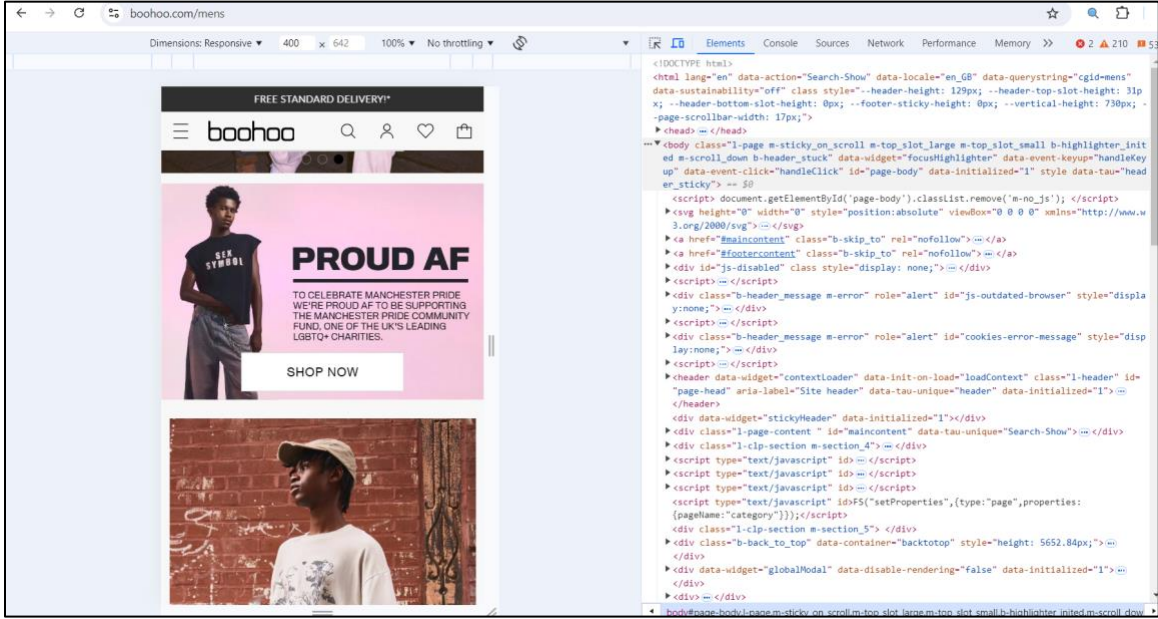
boohoo.com/mens

Dimensions: Responsive ▼ 400 x 642 100% ▼ No throttling ▼

Elements Console Sources Network Performance Memory >> 2 210 53

FREE STANDARD DELIVERY!*

boohoo

SEX SYMBOL

PROUD AF

TO CELEBRATE MANCHESTER PRIDE WE'RE PROUD AF TO BE SUPPORTING THE MANCHESTER PRIDE COMMUNITY FUND, ONE OF THE UK'S LEADING LGBTQ+ CHARITIES.

SHOP NOW

<!DOCTYPE html>
<html lang="en" data-action="Search-Show" data-locale="en_GB" data-querystring="cgid=mens" data-sustainability="off" class style="--header-height: 129px; --header-top-slot-height: 31px; --header-bottom-slot-height: 0px; --footer-sticky-height: 0px; --vertical-height: 730px; --page-scrollbar-width: 17px;">
▶<head> ··· </head>
··· ▼<body class="l-page m-sticky_on_scroll m-top_slot_large m-top_slot_small b-highlighter_inited m-scroll_down b-header_stuck" data-widget="focusHighlighter" data-event-keyup="handleKeyup" data-event-click="handleClick" id="page-body" data-initialized="1" style data-tau="header_sticky"> == $0
<script> document.getElementById('page-body').classList.remove('m-no_js'); </script>
▶<svg height="0" width="0" style="position:absolute" viewBox="0 0 0 0" xmlns="http://www.w3.org/2000/svg"> ··· </svg>
▶<a href="#maincontent" class="b-skip_to" rel="nofollow"> ··· </a>
▶<a href="#footercontent" class="b-skip_to" rel="nofollow"> ··· </a>
▶<div id="js-disabled" class style="display: none;"> ··· </div>
▶<script> ··· </script>
▶<div class="b-header_message m-error" role="alert" id="js-outdated-browser" style="display:none;"> ··· </div>
▶<script> ··· </script>
▶<div class="b-header_message m-error" role="alert" id="cookies-error-message" style="display:none;"> ··· </div>
▶<script> ··· </script>
▶<header data-widget="contextLoader" data-init-on-load="loadContext" class="l-header" id="page-head" aria-label="Site header" data-tau-unique="header" data-initialized="1"> ··· </header>
<div data-widget="stickyHeader" data-initialized="1"></div>
▶<div class="l-page-content " id="maincontent" data-tau-unique="Search-Show"> ··· </div>
▶<div class="l-clp-section m-section_4"> ··· </div>
▶<script type="text/javascript" id> ··· </script>
▶<script type="text/javascript" id> ··· </script>
▶<script type="text/javascript" id> ··· </script>
<script type="text/javascript" id>FS("setProperties",{type:"page",properties:{pageName:"category"}});</script>
<div class="l-clp-section m-section_5"> </div>
▶<div class="b-back_to_top" data-container="backtotop" style="height: 5652.84px;"> ··· </div>
▶<div data-widget="globalModal" data-disable-rendering="false" data-initialized="1"> ··· </div>
▶<div> ··· </div>
body#page-body.l-page.m-sticky_on_scroll.m-top_slot_large.m-top_slot_small.b-highlighter_inited.m-scroll_dow